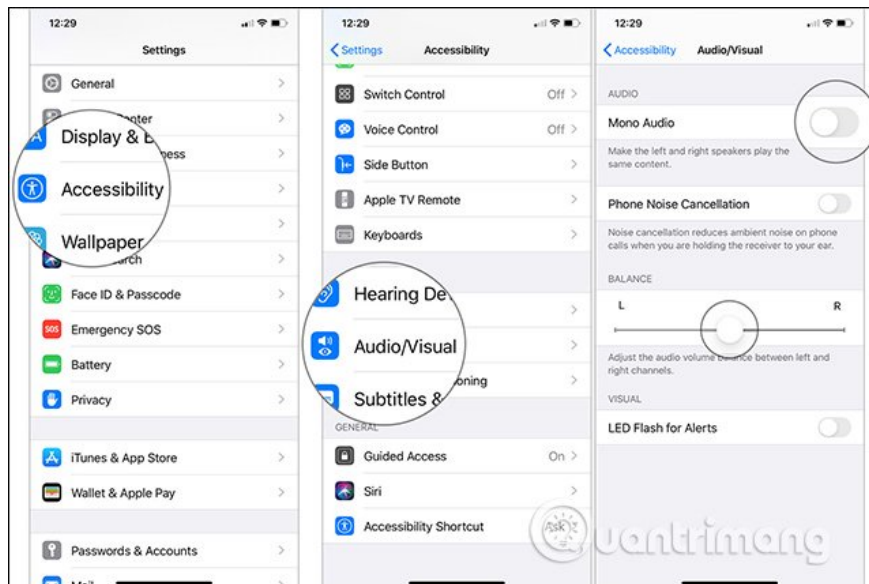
12:29

Settings

General

Display & B

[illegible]nter

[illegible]ness

Accessibility

Wallpaper

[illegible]arch

Face ID & Passcode

Emergency SOS

Battery

Privacy

iTunes & App Store

Wallet & Apple Pay

Passwords & Accounts

Mail

12:29

Settings

Accessibility

Switch Control Off

Voice Control Off

Side Button

Apple TV Remote

Keyboards

Hearing De

Audio/Visual

Subtitles &

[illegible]oning

GENERAL

Guided Access On

Siri

Accessibility Shortcut

12:29

Accessibility

Audio/Visual

AUDIO

Mono Audio

Make the left and right speakers play the same content.

Phone Noise Cancellation

Noise cancellation reduces ambient noise on phone calls when you are holding the receiver to your ear.

BALANCE

L

R

Adjust the audio volume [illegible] between left and right channels.

VISUAL

LED Flash for Alerts

Quantrimang